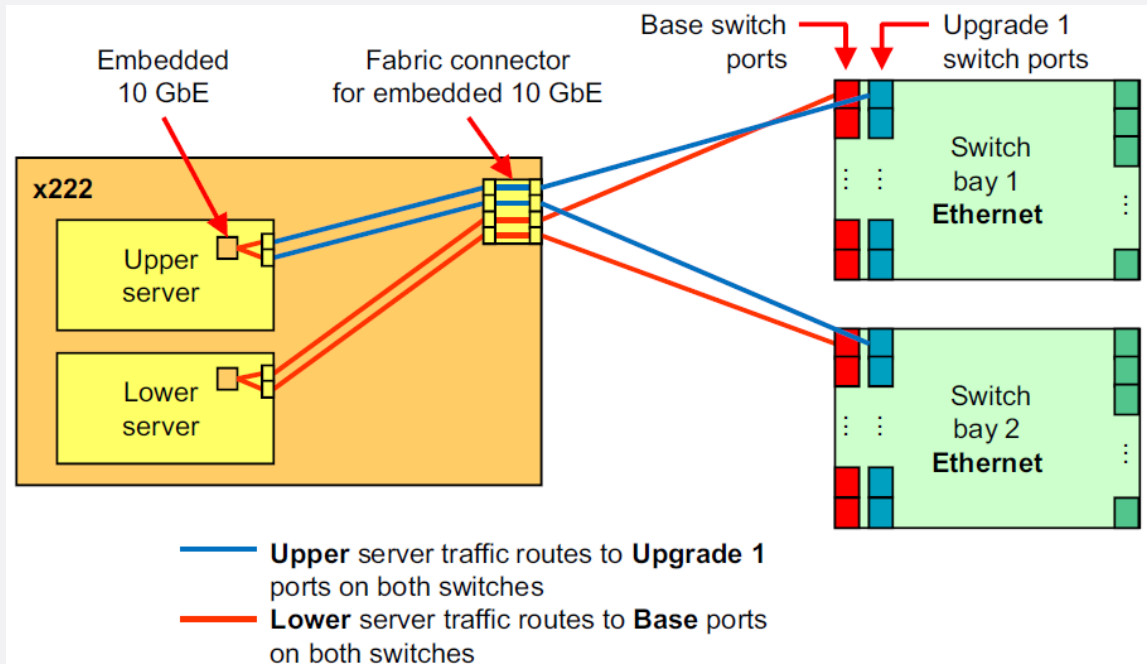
Embedded 10 GbE

Fabric connector for embedded 10 GbE

Base switch ports

Upgrade 1 switch ports

x222

Upper server

Lower server

Switch bay 1 **Ethernet**

Switch bay 2 **Ethernet**

**Upper** server traffic routes to **Upgrade 1** ports on both switches

**Lower** server traffic routes to **Base** ports on both switches